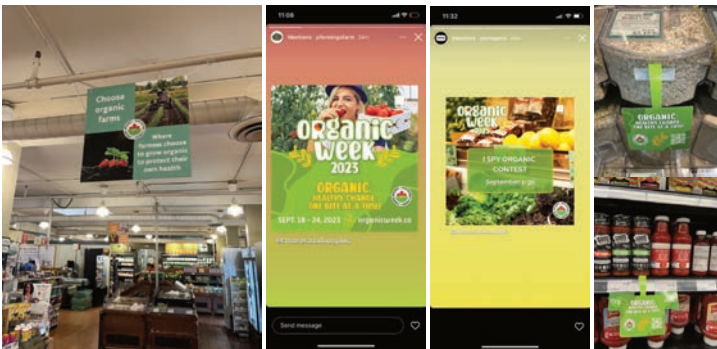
Choose organic farms

Where farmers choose to grow organic to protect their own health

11:08

ORGANIC WEEK 2023

ORGANIC HEALTHY CHANGE ONE BITE AT A TIME

SEPT. 16 – 24, 2023

organicweek.ca

Send message

11:32

ORGANIC WEEK

I SPY ORGANIC CONTEST

September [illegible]

ORGANIC HEALTHY CHANGE ONE BITE AT A TIME